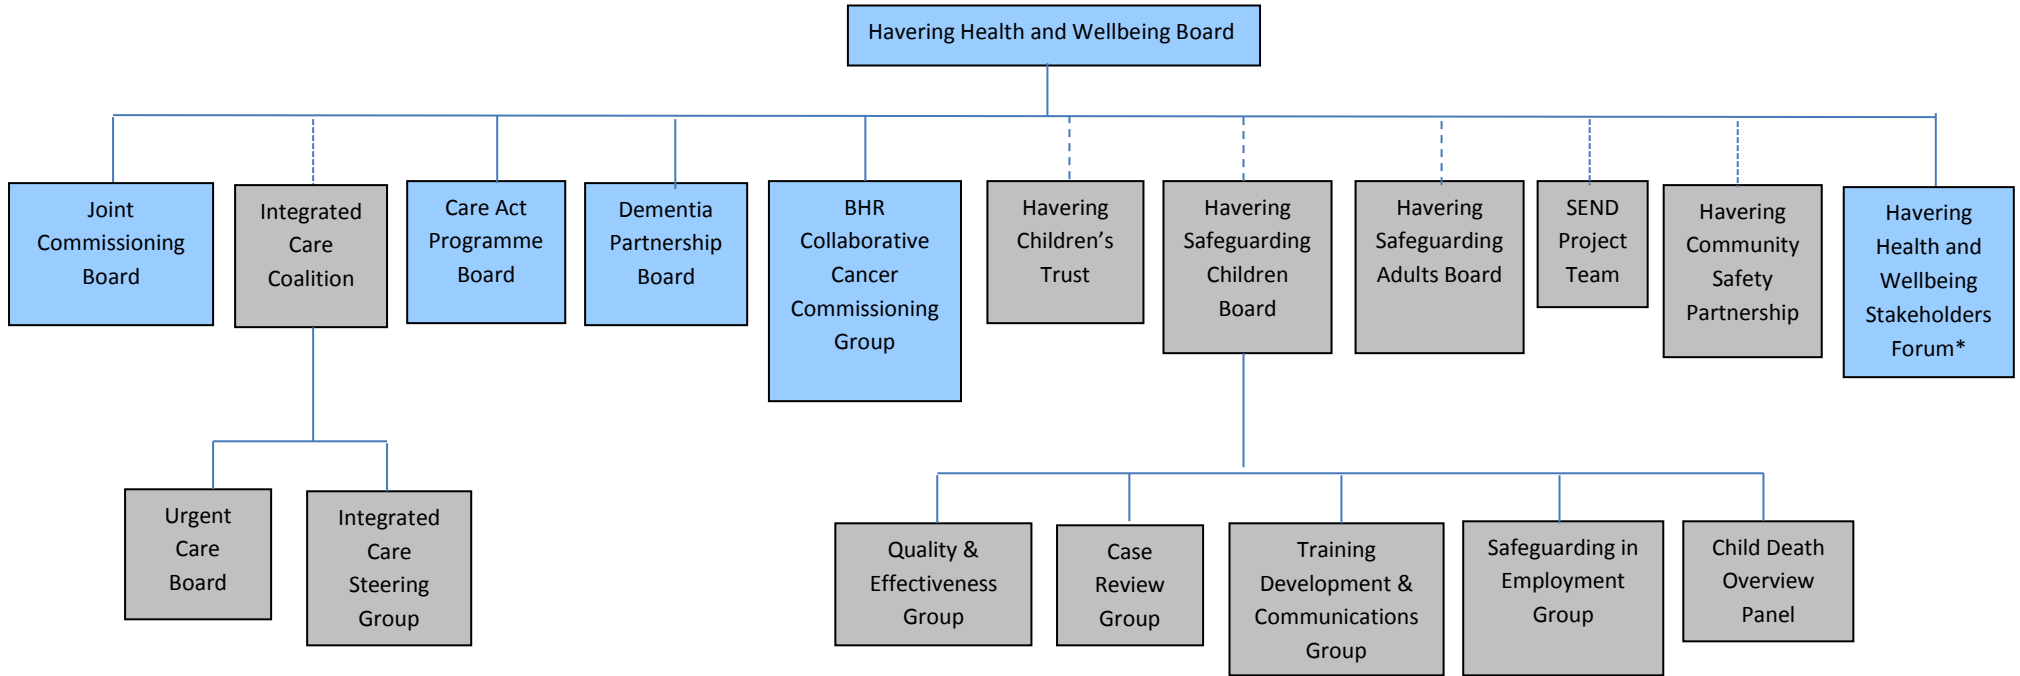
Havering Health and Wellbeing Board

Joint Commissioning Board

Integrated Care Coalition

Care Act Programme Board

Dementia Partnership Board

BHR Collaborative Cancer Commissioning Group

Havering Children's Trust

Havering Safeguarding Children Board

Havering Safeguarding Adults Board

SEND Project Team

Havering Community Safety Partnership

Havering Health and Wellbeing Stakeholders Forum*

Urgent Care Board

Integrated Care Steering Group

Quality & Effectiveness Group

Case Review Group

Training Development & Communications Group

Safeguarding in Employment Group

Child Death Overview Panel